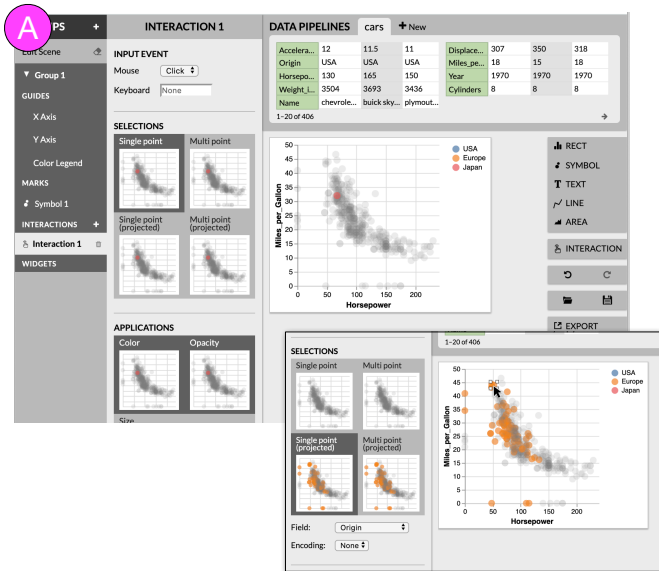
A

PS +

Edit Scene

▼ Group 1

GUIDES

X Axis

Y Axis

Color Legend

MARKS

Symbol 1

INTERACTIONS +

Interaction 1

WIDGETS

INTERACTION 1

INPUT EVENT

Mouse Click

Keyboard None

SELECTIONS

Single point

Multi point

Single point (projected)

Multi point (projected)

APPLICATIONS

Color

Opacity

Size

DATA PIPELINES cars + New

| Accelera... | 12 | 11.5 | 11 |
|---|---|---|---|
| Origin | USA | USA | USA |
| Horsepo... | 130 | 165 | 150 |
| Weight_i... | 3504 | 3693 | 3436 |
| Name | chevrole... | buick sky... | plymout... |

| Displace... | 307 | 350 | 318 |
|---|---|---|---|
| Miles_pe... | 18 | 15 | 18 |
| Year | 1970 | 1970 | 1970 |
| Cylinders | 8 | 8 | 8 |

1–20 of 406

Miles_per_Gallon

Horsepower

0 50 100 150 200

0 5 10 15 20 25 30 35 40 45 50

USA

Europe

Japan

RECT

SYMBOL

TEXT

LINE

AREA

INTERACTION

EXPORT

SELECTIONS

Single point

Multi point

Single point (projected)

Multi point (projected)

Field: Origin

Encoding: None

1–20 of 406

Miles_per_Gallon

Horsepower

0 50 100 150 200

0 5 10 15 20 25 30 35 40 45 50

USA

Europe

Japan